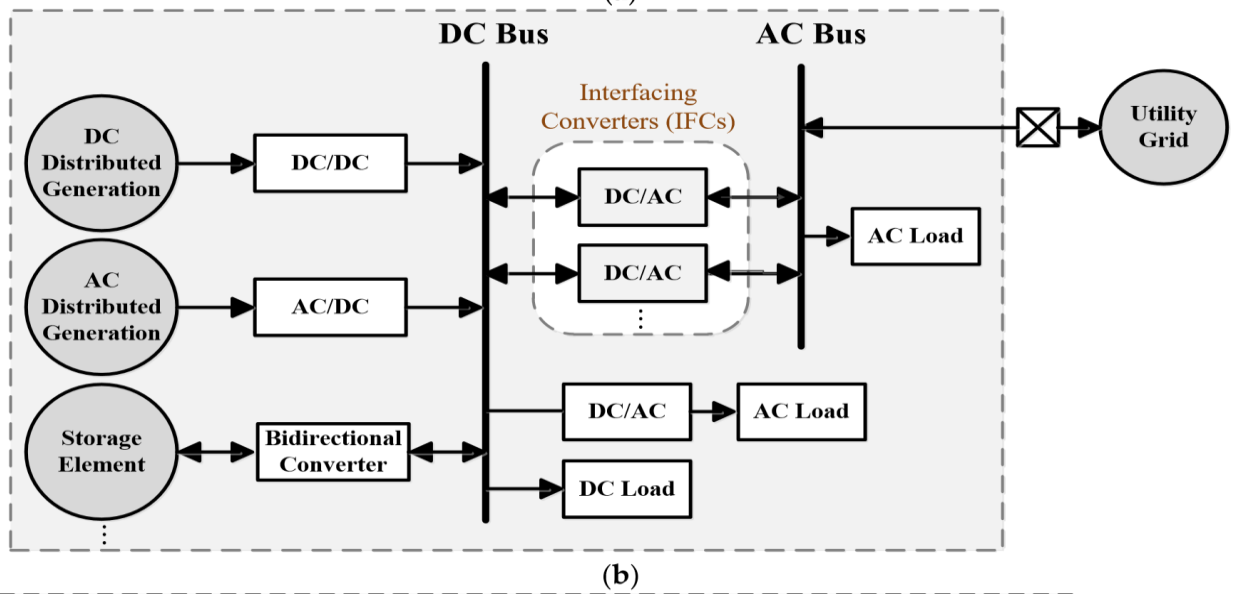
DC Bus

AC Bus

Interfacing Converters (IFCs)

Utility Grid

DC Distributed Generation

DC/DC

DC/AC

DC/AC

AC Load

AC Distributed Generation

AC/DC

⋮

DC/AC

AC Load

Storage Element

Bidirectional Converter

DC Load

⋮

(b)